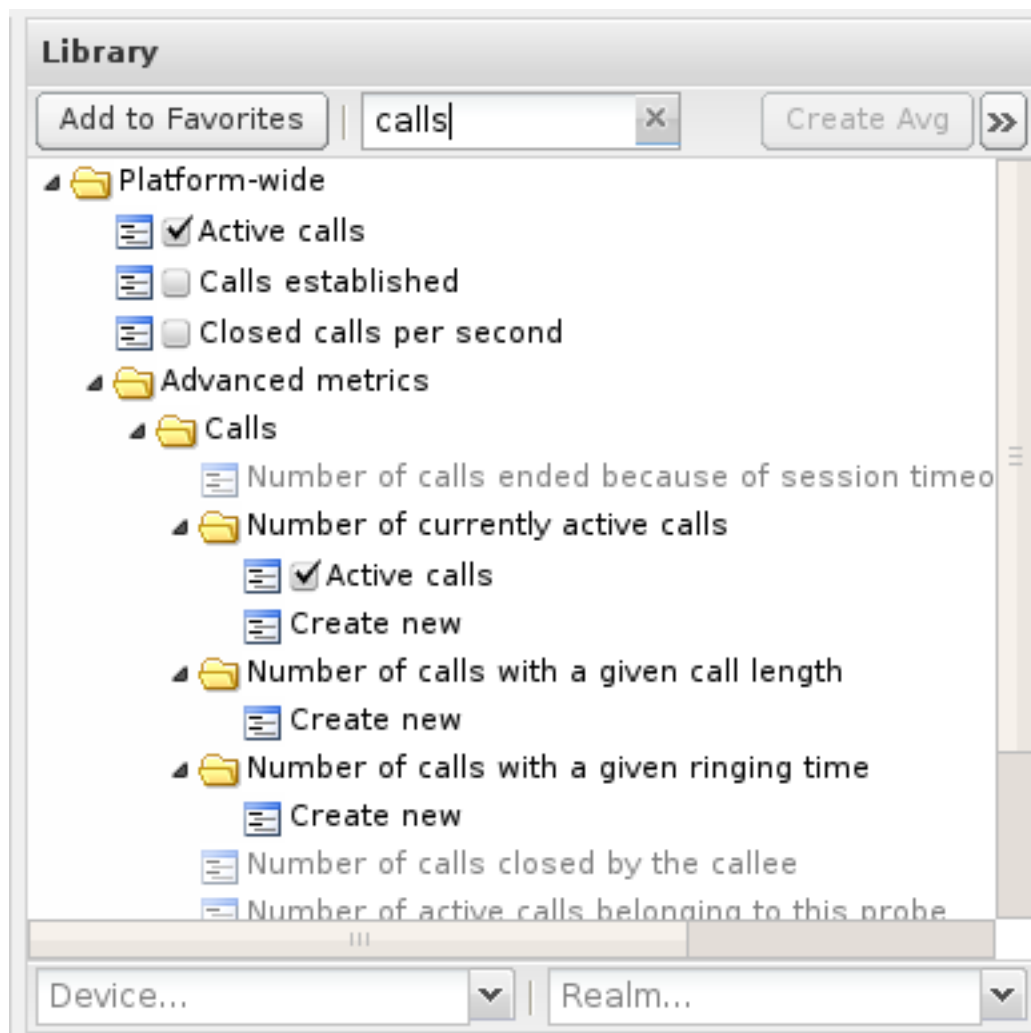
Library

Add to Favorites | calls ×   Create Avg »

Platform-wide
Active calls
Calls established
Closed calls per second
Advanced metrics
Calls
Number of calls ended because of session timeo
Number of currently active calls
Active calls
Create new
Number of calls with a given call length
Create new
Number of calls with a given ringing time
Create new
Number of calls closed by the callee
Number of active calls belonging to this probe

Device... | Realm...